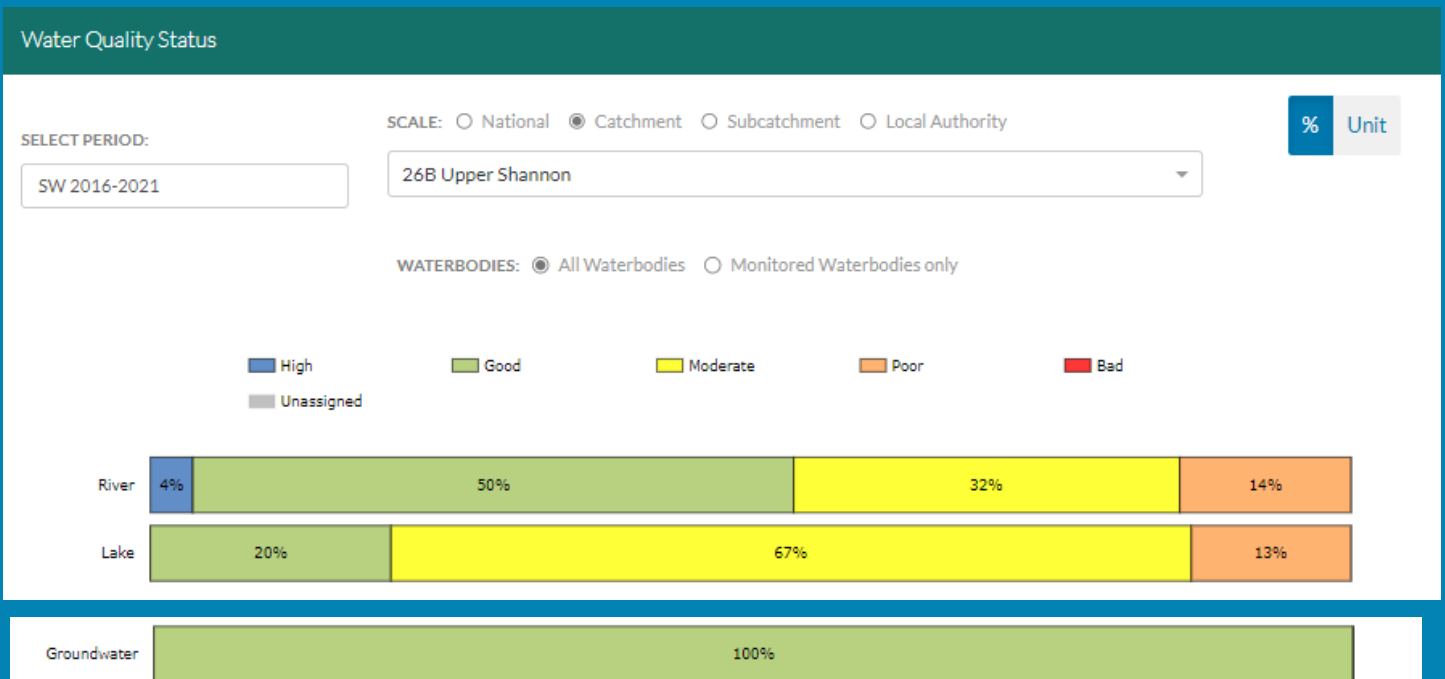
Water Quality Status

SELECT PERIOD:

SW 2016-2021

SCALE: National Catchment Subcatchment Local Authority

26B Upper Shannon

% Unit

WATERBODIES: All Waterbodies Monitored Waterbodies only

High Good Moderate Poor Bad Unassigned

River 4% 50% 32% 14%

Lake 20% 67% 13%

Groundwater 100%